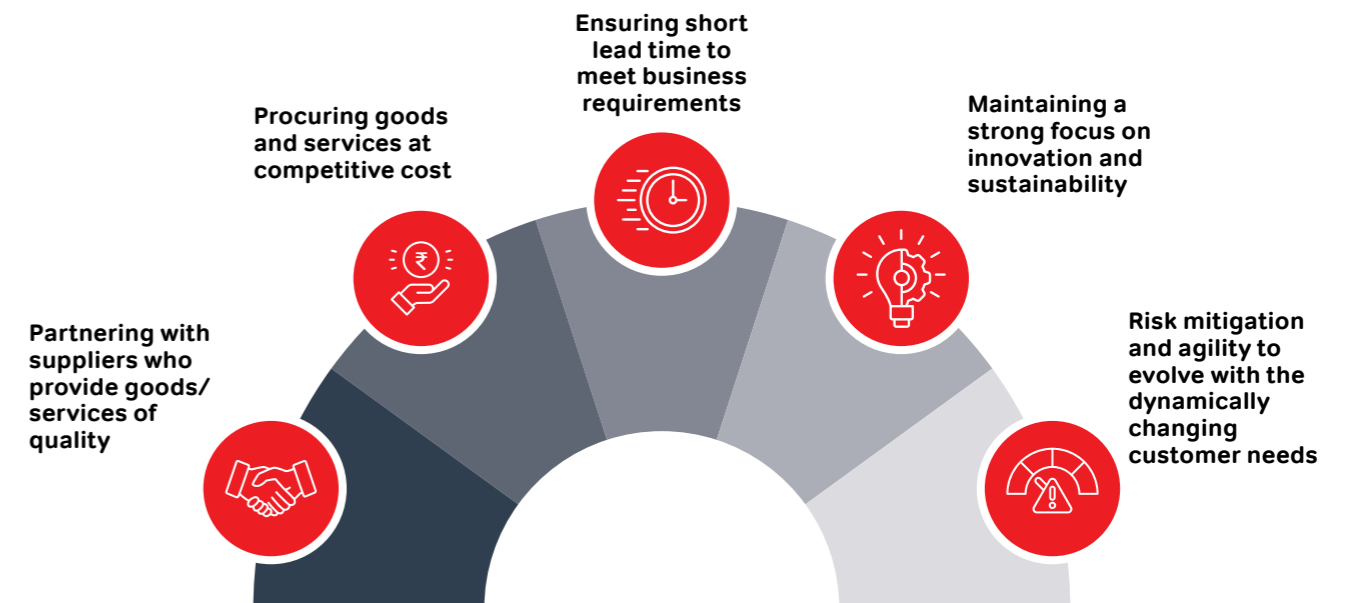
Partnering with suppliers who provide goods/ services of quality

Procuring goods and services at competitive cost

Ensuring short lead time to meet business requirements

Maintaining a strong focus on innovation and sustainability

Risk mitigation and agility to evolve with the dynamically changing customer needs